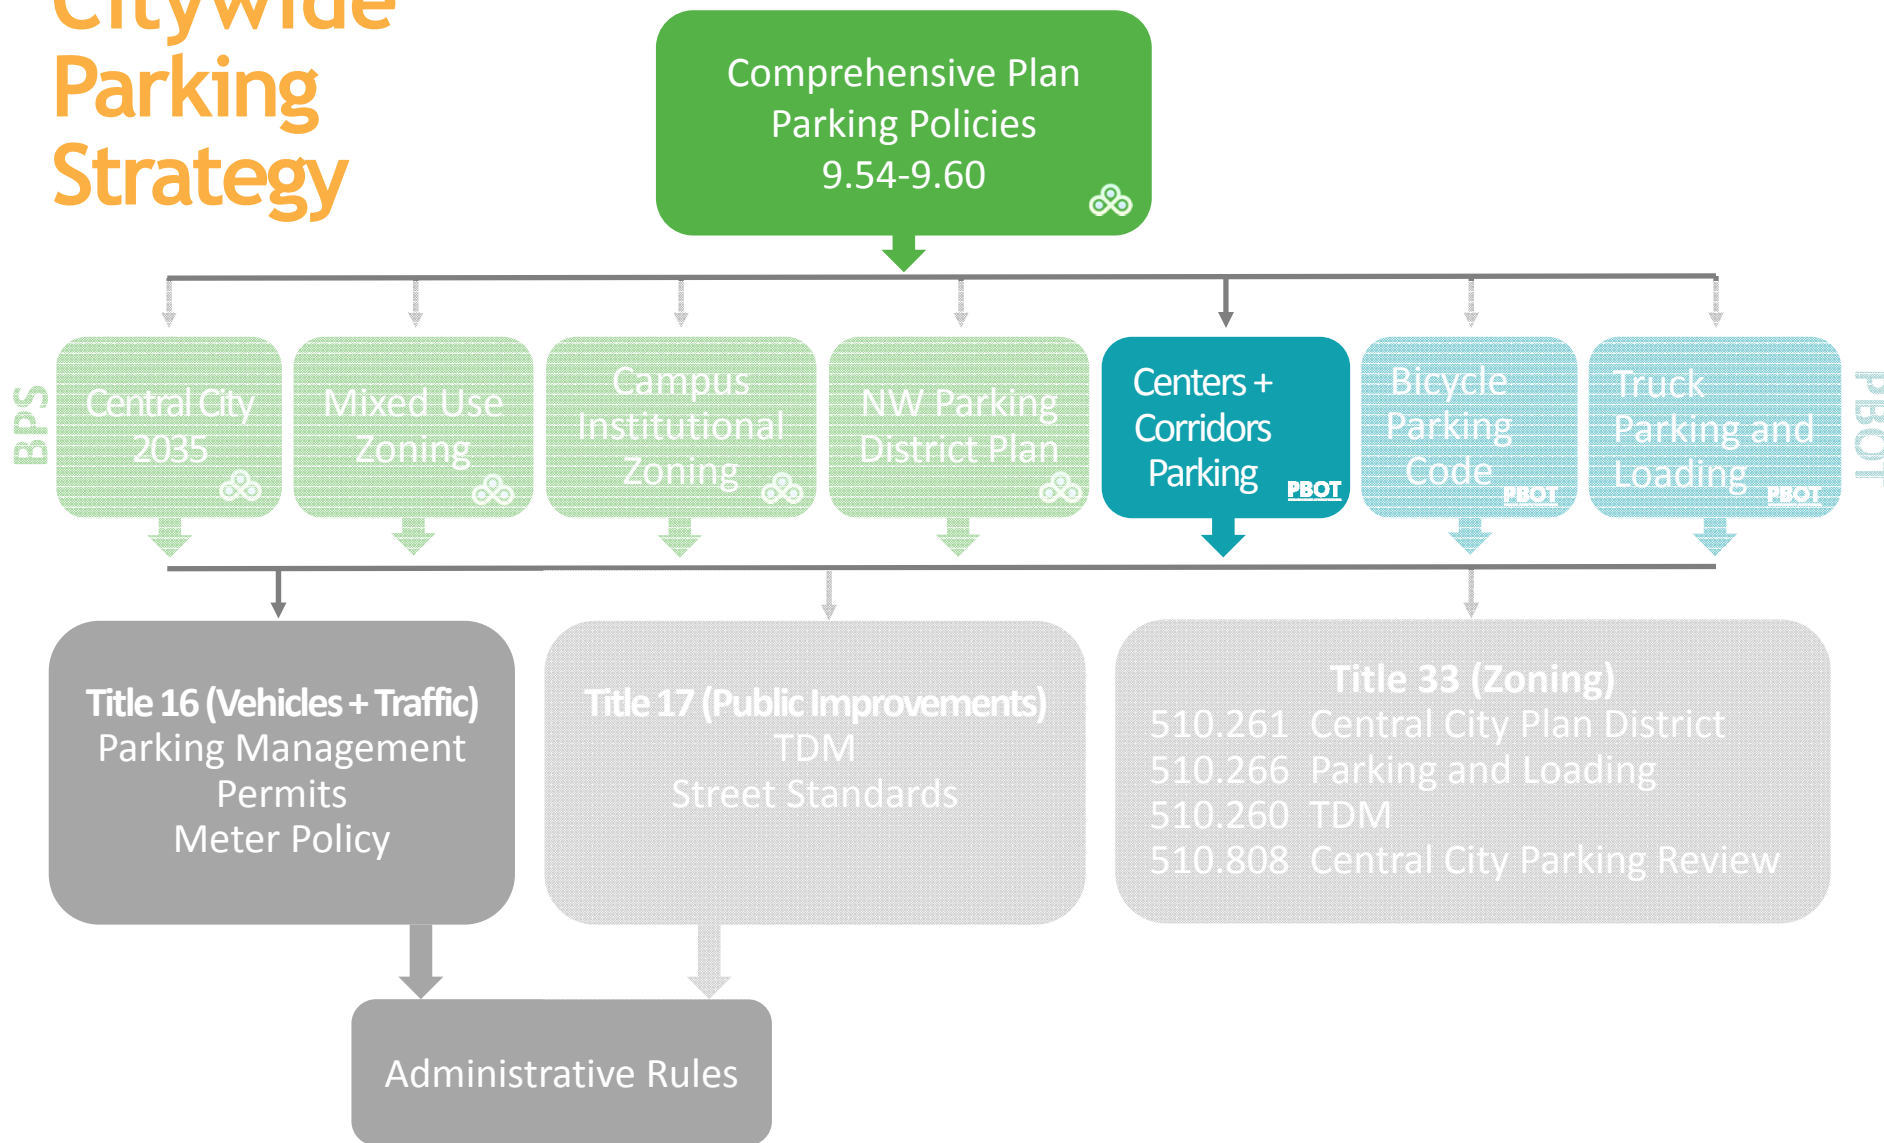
Citywide Parking Strategy

Comprehensive Plan
Parking Policies
9.54-9.60

BPS

Central City 2035

Mixed Use Zoning

Campus Institutional Zoning

NW Parking District Plan

Centers + Corridors Parking PBOT

Bicycle Parking Code PBOT

Truck Parking and Loading PBOT

PBOT

Title 16 (Vehicles + Traffic)
Parking Management
Permits
Meter Policy

Title 17 (Public Improvements)
TDM
Street Standards

Title 33 (Zoning)
510.261 Central City Plan District
510.266 Parking and Loading
510.260 TDM
510.808 Central City Parking Review

Administrative Rules